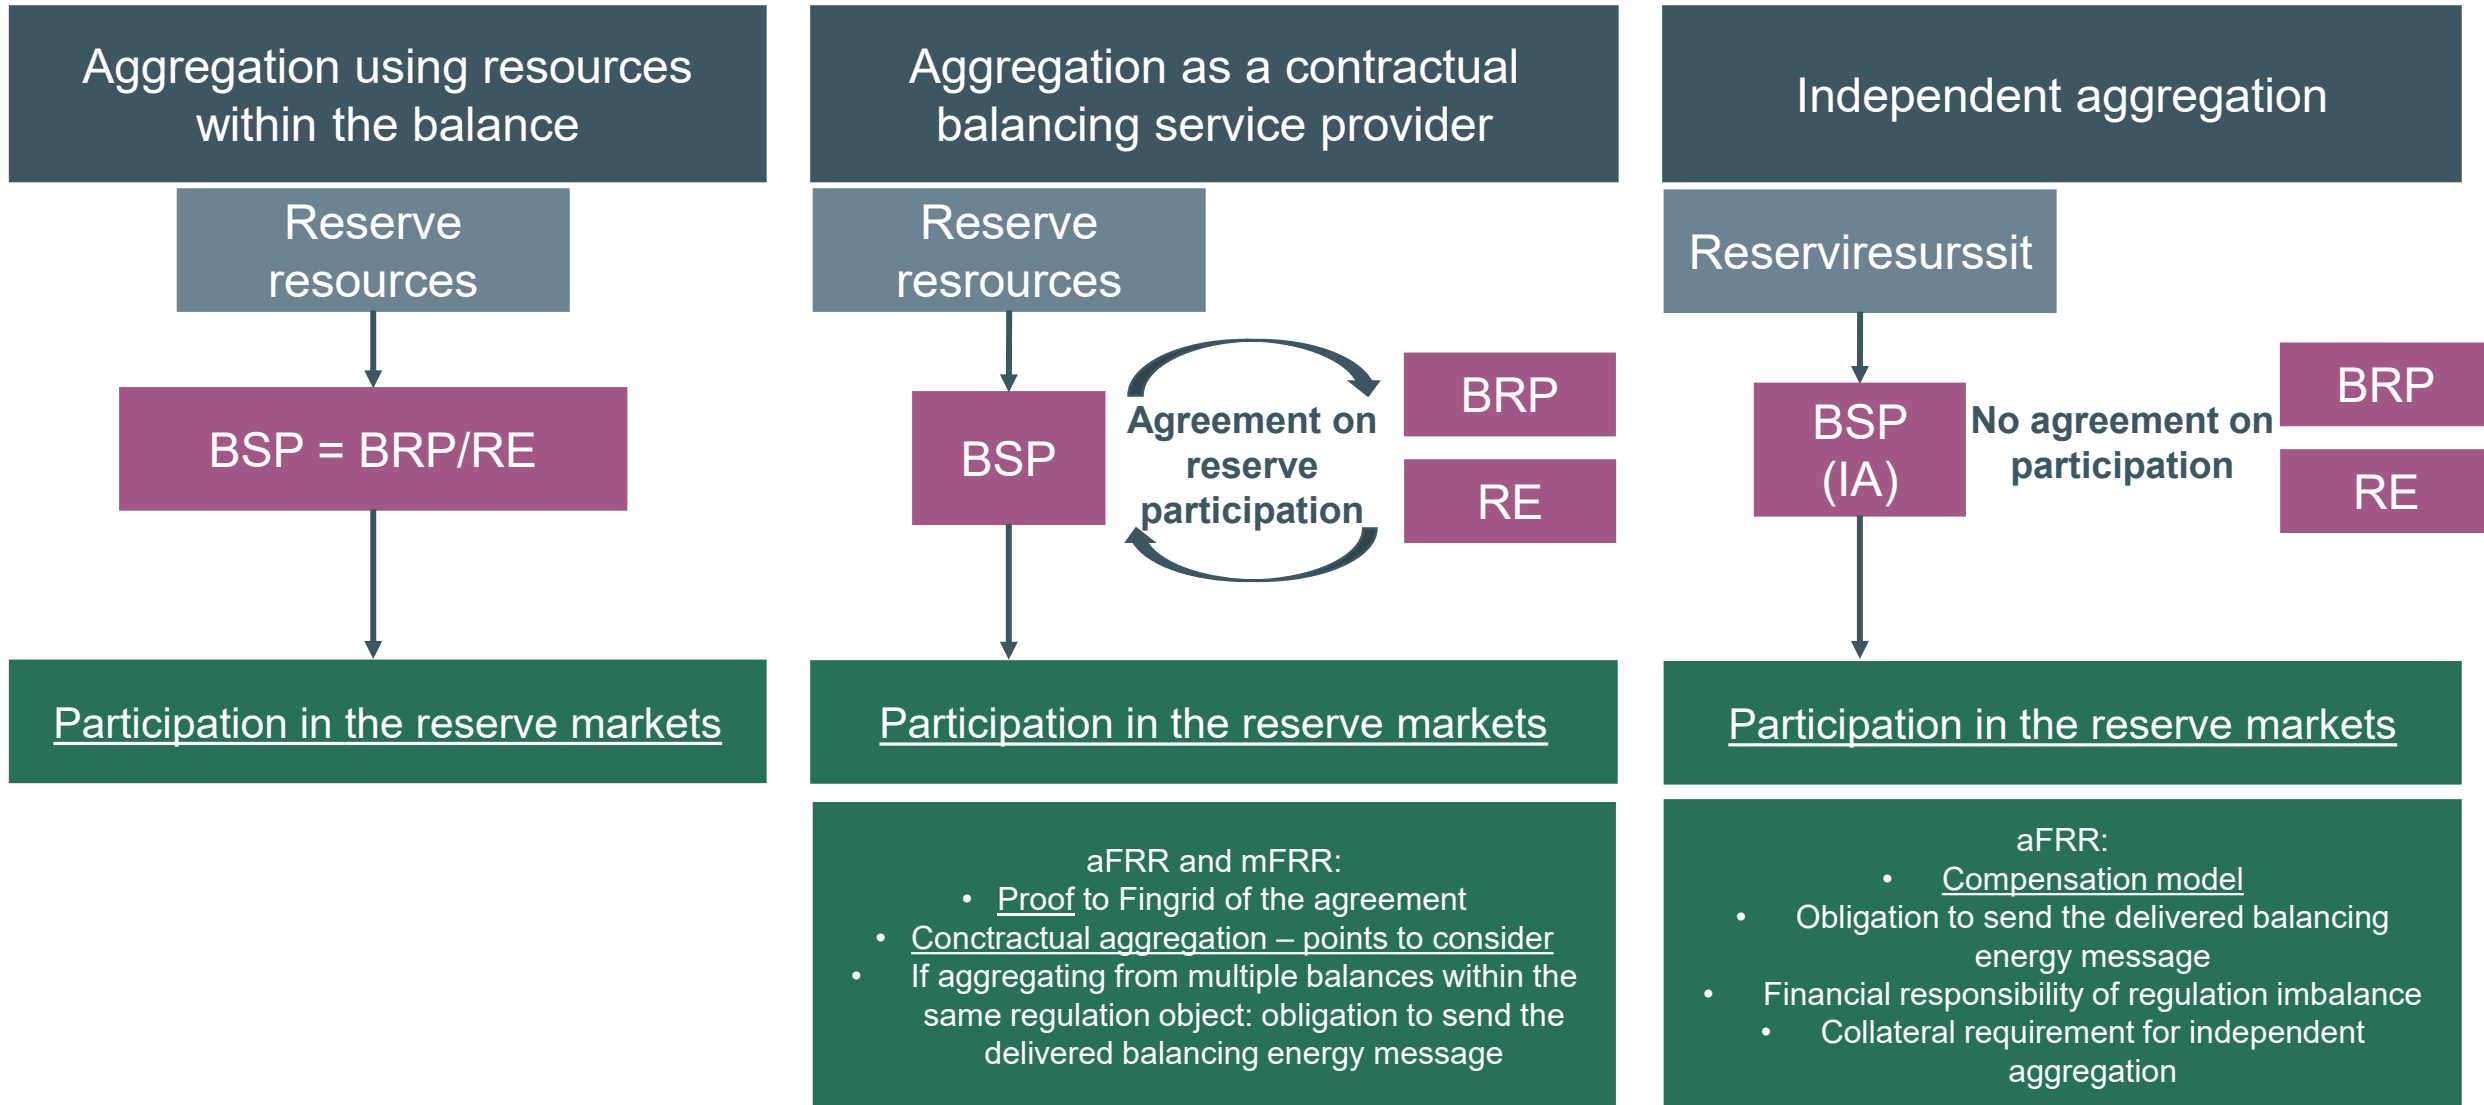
Aggregation using resources within the balance

Reserve resources

BSP = BRP/RE

Participation in the reserve markets

Aggregation as a contractual balancing service provider

Reserve resrources

BSP

Agreement on reserve participation

BRP

RE

Participation in the reserve markets

aFRR and mFRR:
• Proof to Fingrid of the agreement
• Conctractual aggregation – points to consider
• If aggregating from multiple balances within the same regulation object: obligation to send the delivered balancing energy message

Independent aggregation

Reserviresurssit

BSP (IA)

No agreement on participation

BRP

RE

Participation in the reserve markets

aFRR:
• Compensation model
• Obligation to send the delivered balancing energy message
• Financial responsibility of regulation imbalance
• Collateral requirement for independent aggregation